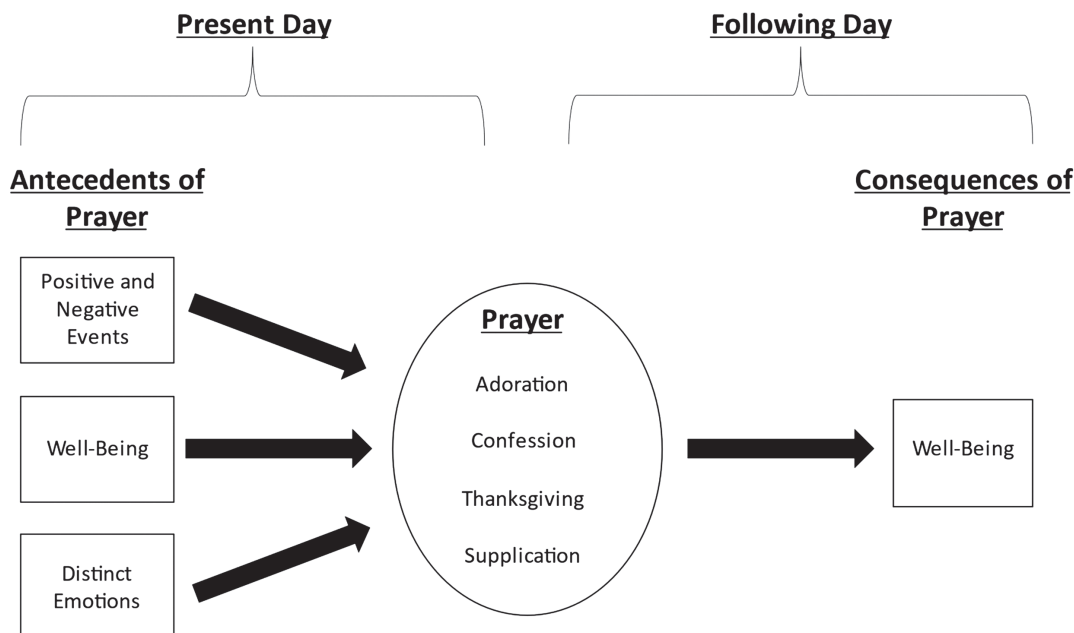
Present Day

Following Day

Antecedents of Prayer

Consequences of Prayer

Positive and Negative Events

Well-Being

Distinct Emotions

Prayer

Adoration

Confession

Thanksgiving

Supplication

Well-Being